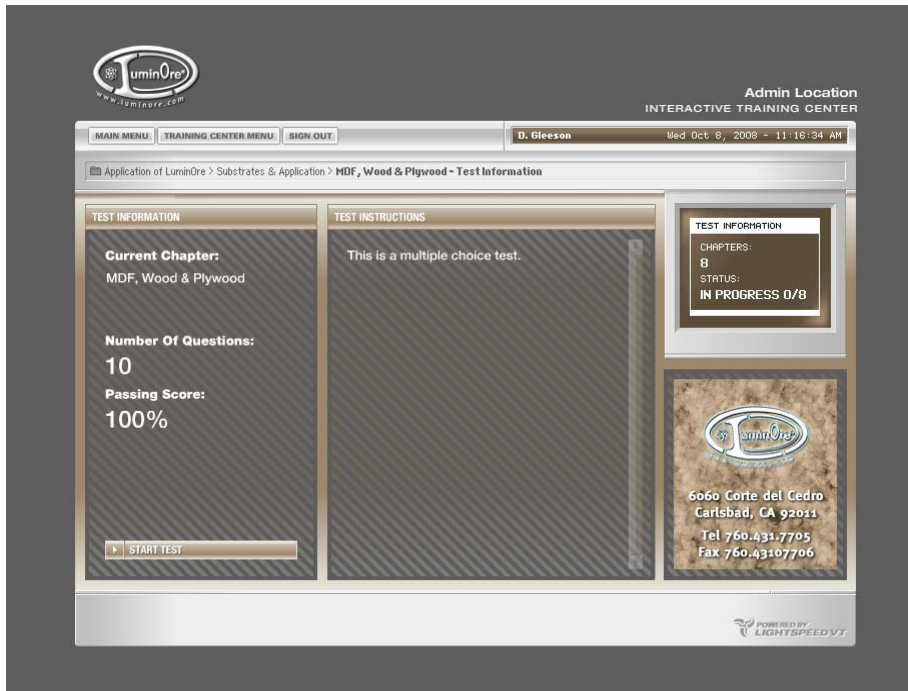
LuminOre
www.luminore.com

Admin Location
INTERACTIVE TRAINING CENTER

MAIN MENU | TRAINING CENTER MENU | SIGN OUT

D. Gleeson

Wed Oct 8, 2008 - 11:16:34 AM

Application of LuminOre > Substrates & Application > MDF, Wood & Plywood - Test Information

TEST INFORMATION

Current Chapter:
MDF, Wood & Plywood

Number Of Questions:
10

Passing Score:
100%

START TEST

TEST INSTRUCTIONS

This is a multiple choice test.

TEST INFORMATION
CHAPTERS:
8
STATUS:
IN PROGRESS 0/8

LuminOre

6060 Corte del Cedro
Carlsbad, CA 92011
Tel 760.431.7705
Fax 760.43107706

POWERED BY LIGHTSPEEDVT